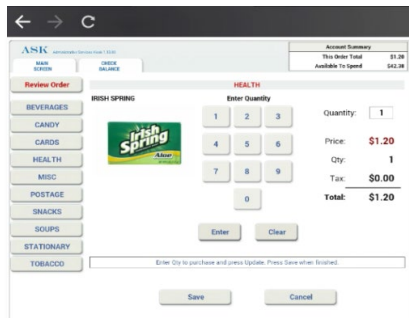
ASK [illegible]

MAIN SCREEN

CHECK BALANCE

Account Summary

This Order Total $1.20

Available To Spend $42.38

Review Order

BEVERAGES

CANDY

CARDS

HEALTH

MISC

POSTAGE

SNACKS

SOUPS

STATIONARY

TOBACCO

HEALTH

IRISH SPRING

Irish Spring

Aloe

Enter Quantity

1 2 3

4 5 6

7 8 9

0

Quantity: 1

Price: $1.20

Qty: 1

Tax: $0.00

Total: $1.20

Enter

Clear

Enter Qty to purchase and press Update. Press Save when finished.

Save

Cancel